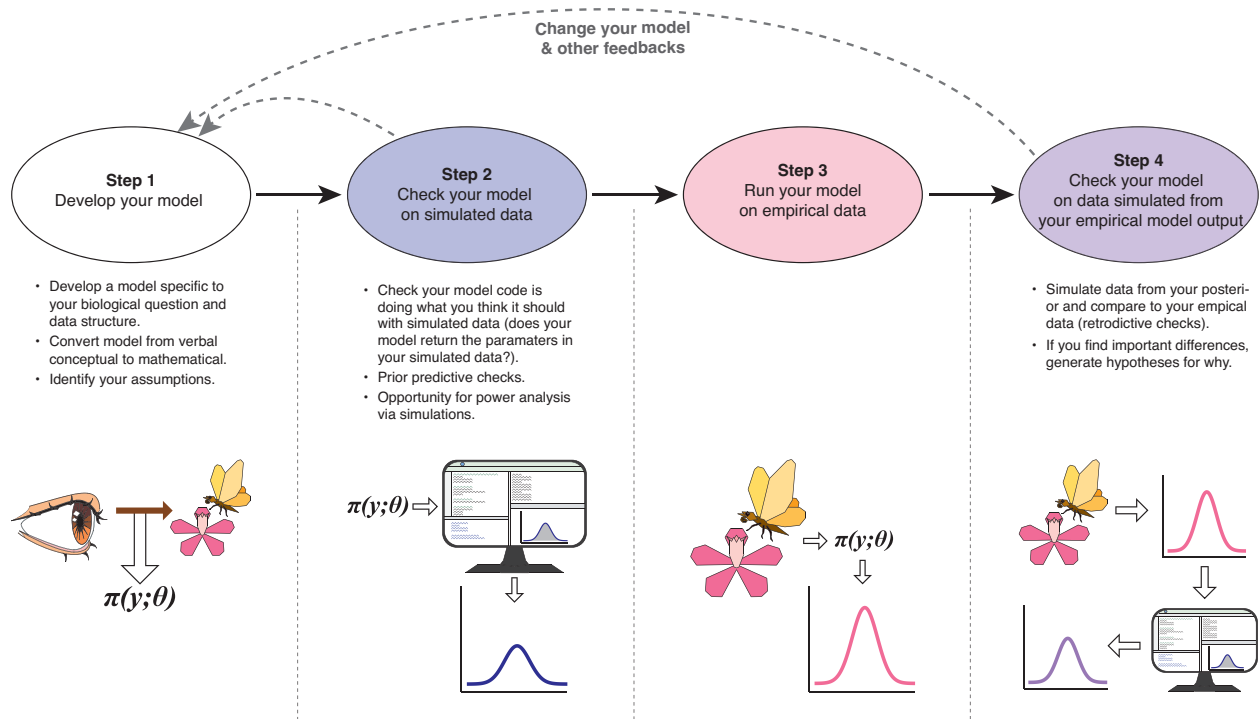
Change your model
& other feedbacks

Step 1
Develop your model

Step 2
Check your model
on simulated data

Step 3
Run your model
on empirical data

Step 4
Check your model
on data simulated from
your empirical model output

• Develop a model specific to your biological question and data structure.
• Convert model from verbal conceptual to mathematical.
• Identify your assumptions.

• Check your model code is doing what you think it should with simulated data (does your model return the paramaters in your simulated data?).
• Prior predictive checks.
• Opportunity for power analysis via simulations.

• Simulate data from your posterior and compare to your empical data (retrodictive checks).
• If you find important differences, generate hypotheses for why.

$\pi(y;\theta)$

$\pi(y;\theta)$

$\pi(y;\theta)$